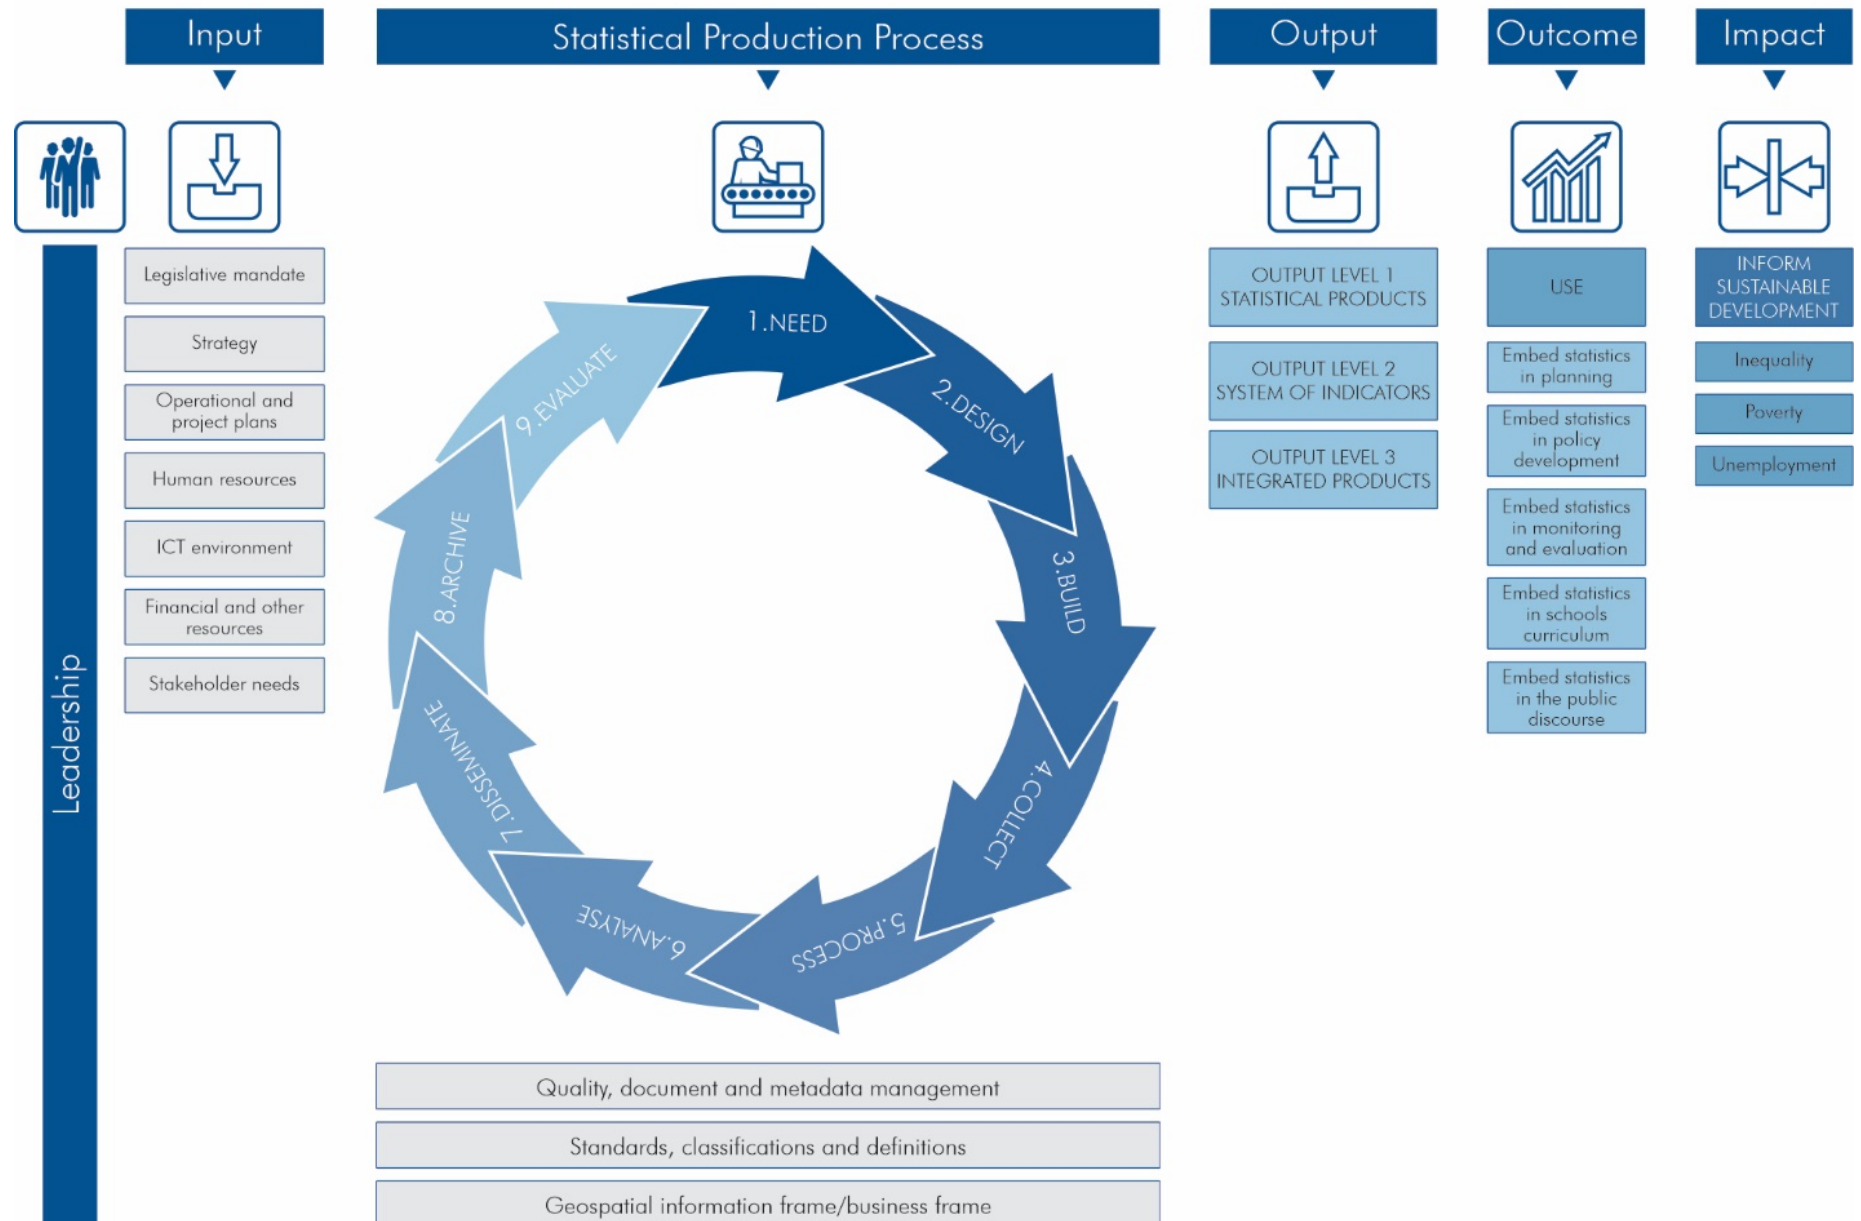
Input

Statistical Production Process

Output

Outcome

Impact

Leadership

Legislative mandate

Strategy

Operational and project plans

Human resources

ICT environment

Financial and other resources

Stakeholder needs

1.NEED

2.DESIGN

3.BUILD

4.COLLECT

5.PROCESS

6.ANALYSE

7.DISSEMINATE

8.ARCHIVE

9.EVALUATE

OUTPUT LEVEL 1 STATISTICAL PRODUCTS

OUTPUT LEVEL 2 SYSTEM OF INDICATORS

OUTPUT LEVEL 3 INTEGRATED PRODUCTS

USE

Embed statistics in planning

Embed statistics in policy development

Embed statistics in monitoring and evaluation

Embed statistics in schools curriculum

Embed statistics in the public discourse

INFORM SUSTAINABLE DEVELOPMENT

Inequality

Poverty

Unemployment

Quality, document and metadata management

Standards, classifications and definitions

Geospatial information frame/business frame